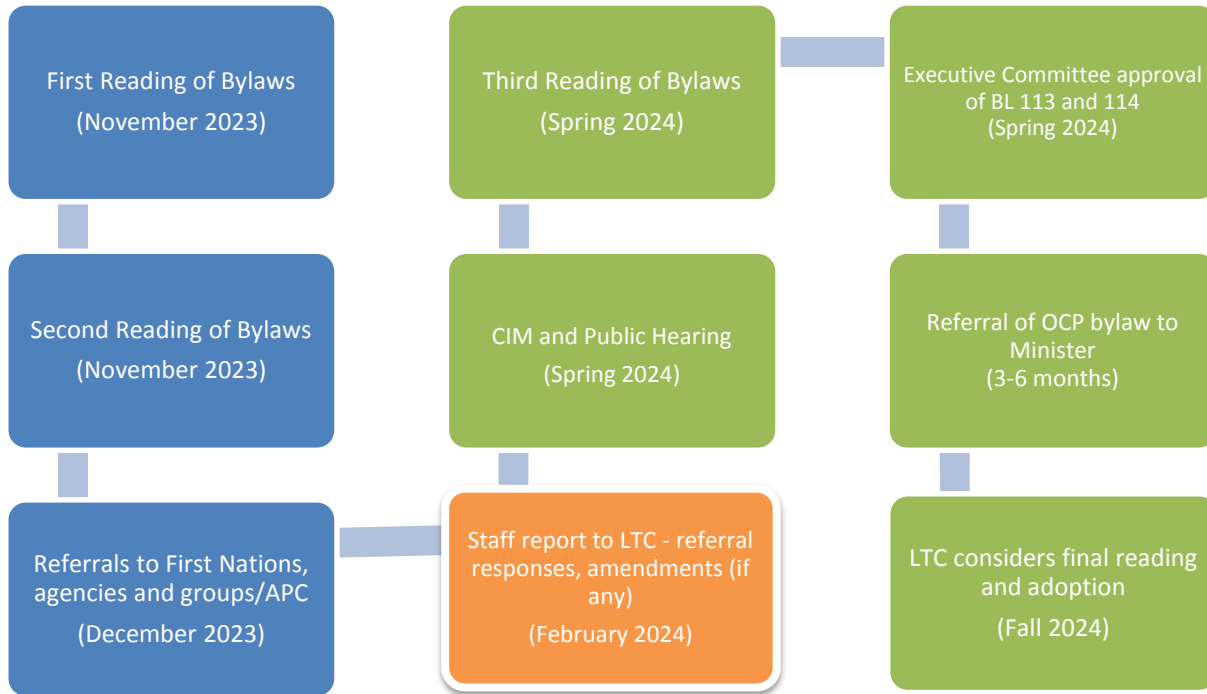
First Reading of Bylaws
(November 2023)

Second Reading of Bylaws
(November 2023)

Referrals to First Nations, agencies and groups/APC
(December 2023)

Staff report to LTC - referral responses, amendments (if any)
(February 2024)

CIM and Public Hearing
(Spring 2024)

Third Reading of Bylaws
(Spring 2024)

Executive Committee approval of BL 113 and 114
(Spring 2024)

Referral of OCP bylaw to Minister
(3-6 months)

LTC considers final reading and adoption
(Fall 2024)